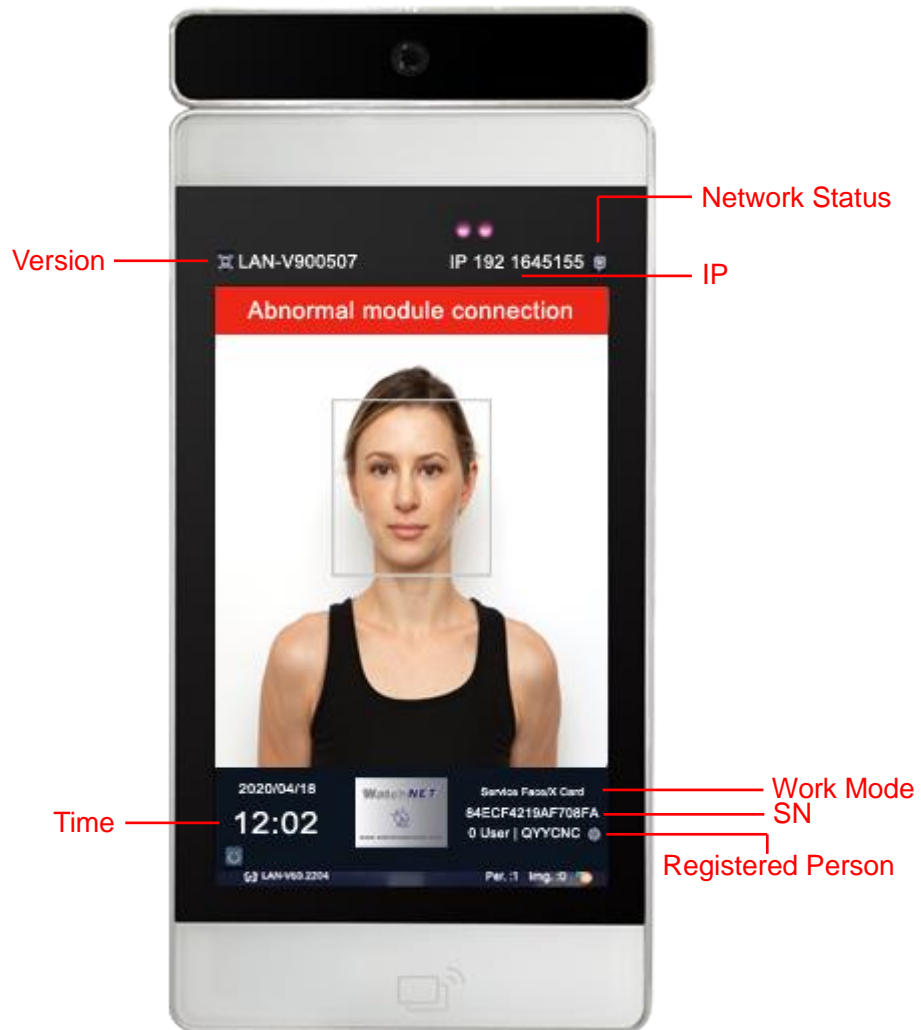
Network Status

Version

LAN-V900507

IP 192 1645155

IP

Abnormal module connection

2020/04/18

12:02

WatchNET

Service Face/X Card

84ECF4219AF708FA

0 User | QYYCNC

LAN-V60.2204

Per. :1 Img. :0

Work Mode

SN

Time

Registered Person